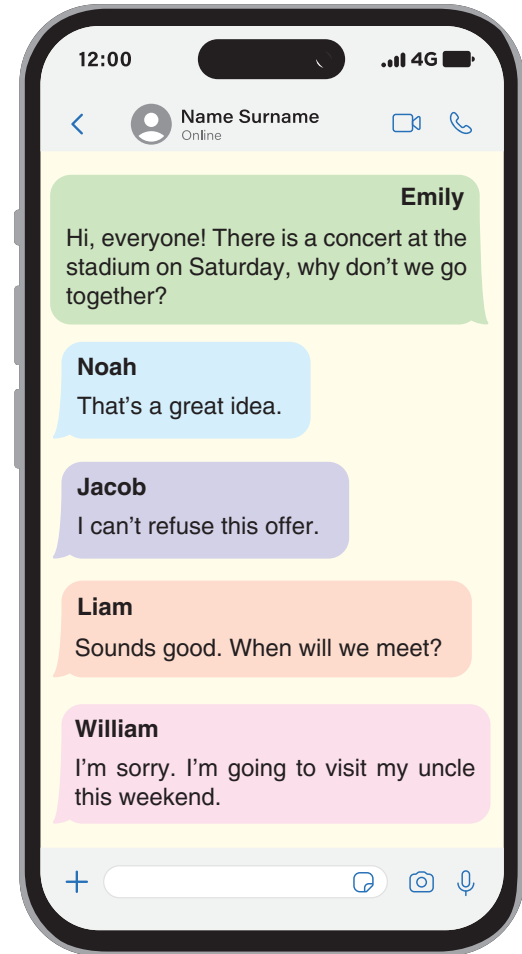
12:00

4G

Name Surname
Online

Emily
Hi, everyone! There is a concert at the stadium on Saturday, why don't we go together?

Noah
That's a great idea.

Jacob
I can't refuse this offer.

Liam
Sounds good. When will we meet?

William
I'm sorry. I'm going to visit my uncle this weekend.